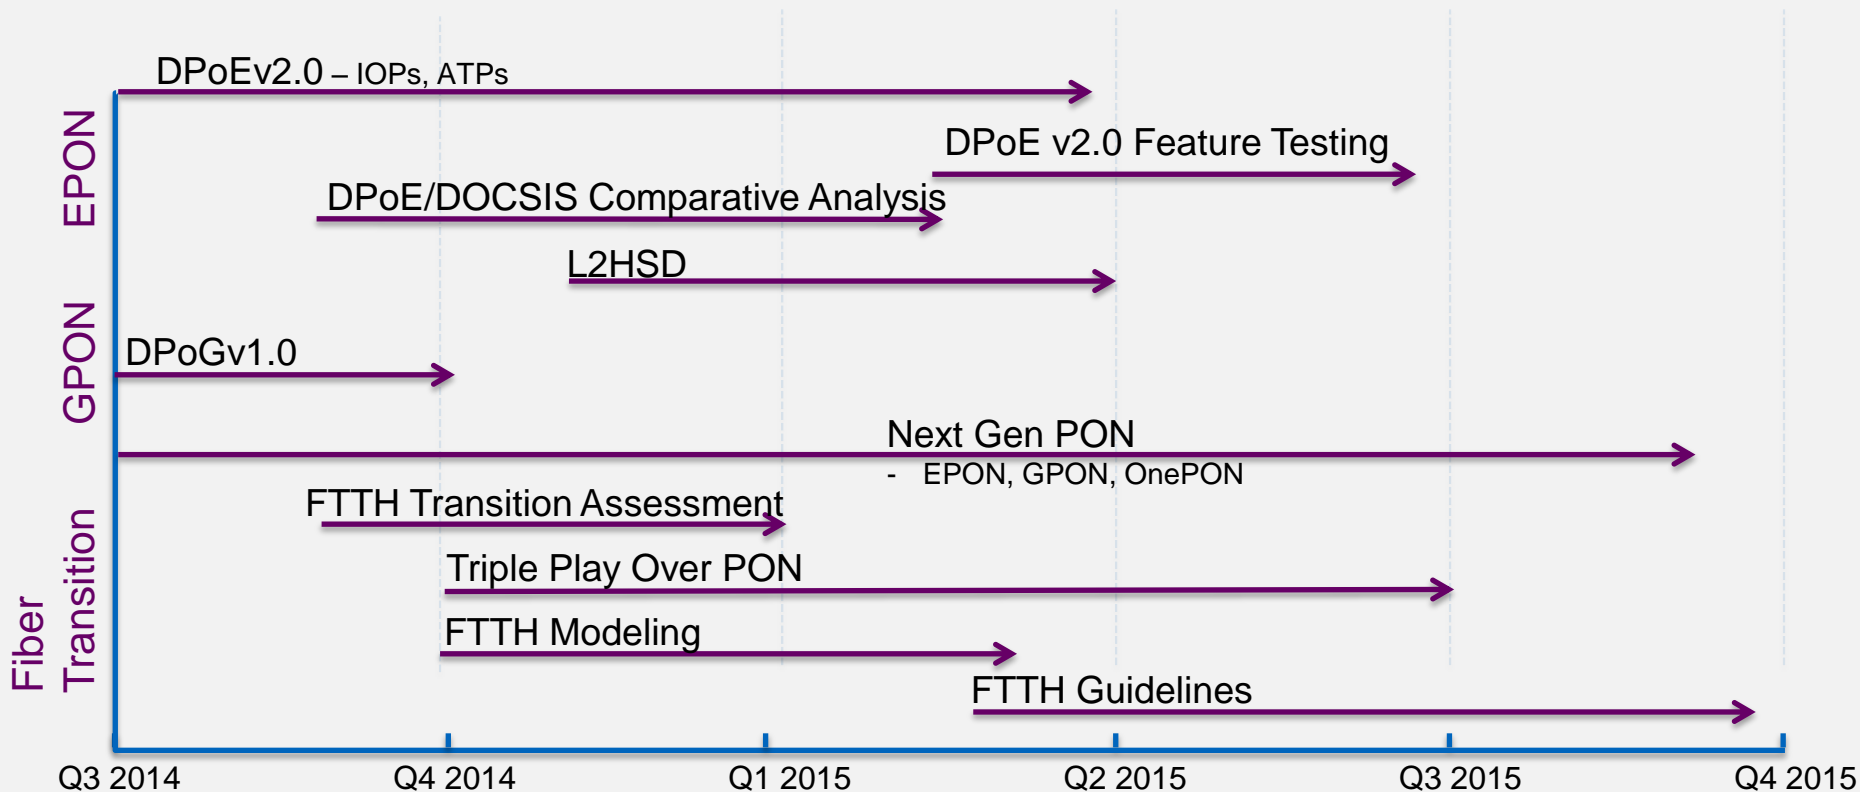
EPON

DPoEv2.0 – IOPs, ATPs

DPoE v2.0 Feature Testing

DPoE/DOCSIS Comparative Analysis

L2HSD

GPON

DPoGv1.0

Next Gen PON
- EPON, GPON, OnePON

Fiber Transition

FTTH Transition Assessment

Triple Play Over PON

FTTH Modeling

FTTH Guidelines

Q3 2014 Q4 2014 Q1 2015 Q2 2015 Q3 2015 Q4 2015